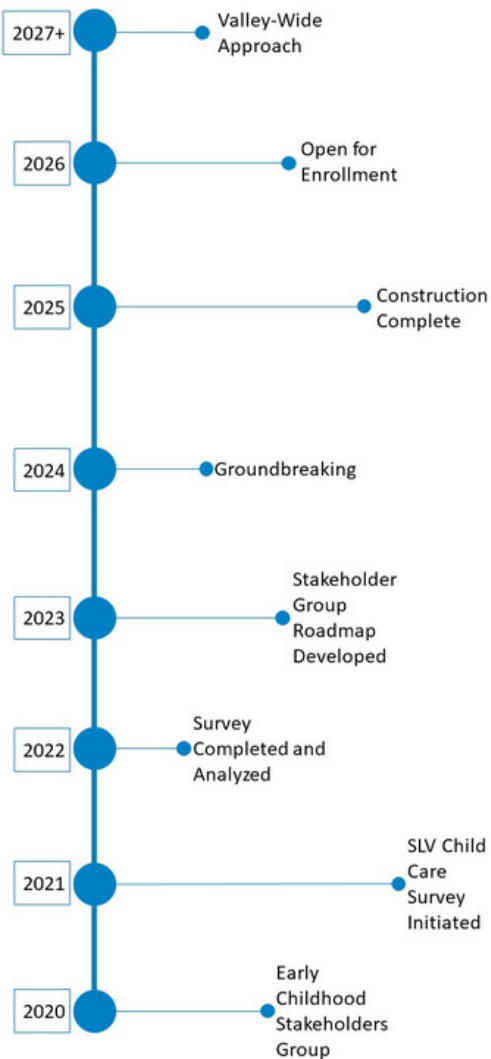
2027+ Valley-Wide Approach

2026 Open for Enrollment

2025 Construction Complete

2024 Groundbreaking

2023 Stakeholder Group Roadmap Developed

2022 Survey Completed and Analyzed

2021 SLV Child Care Survey Initiated

2020 Early Childhood Stakeholders Group